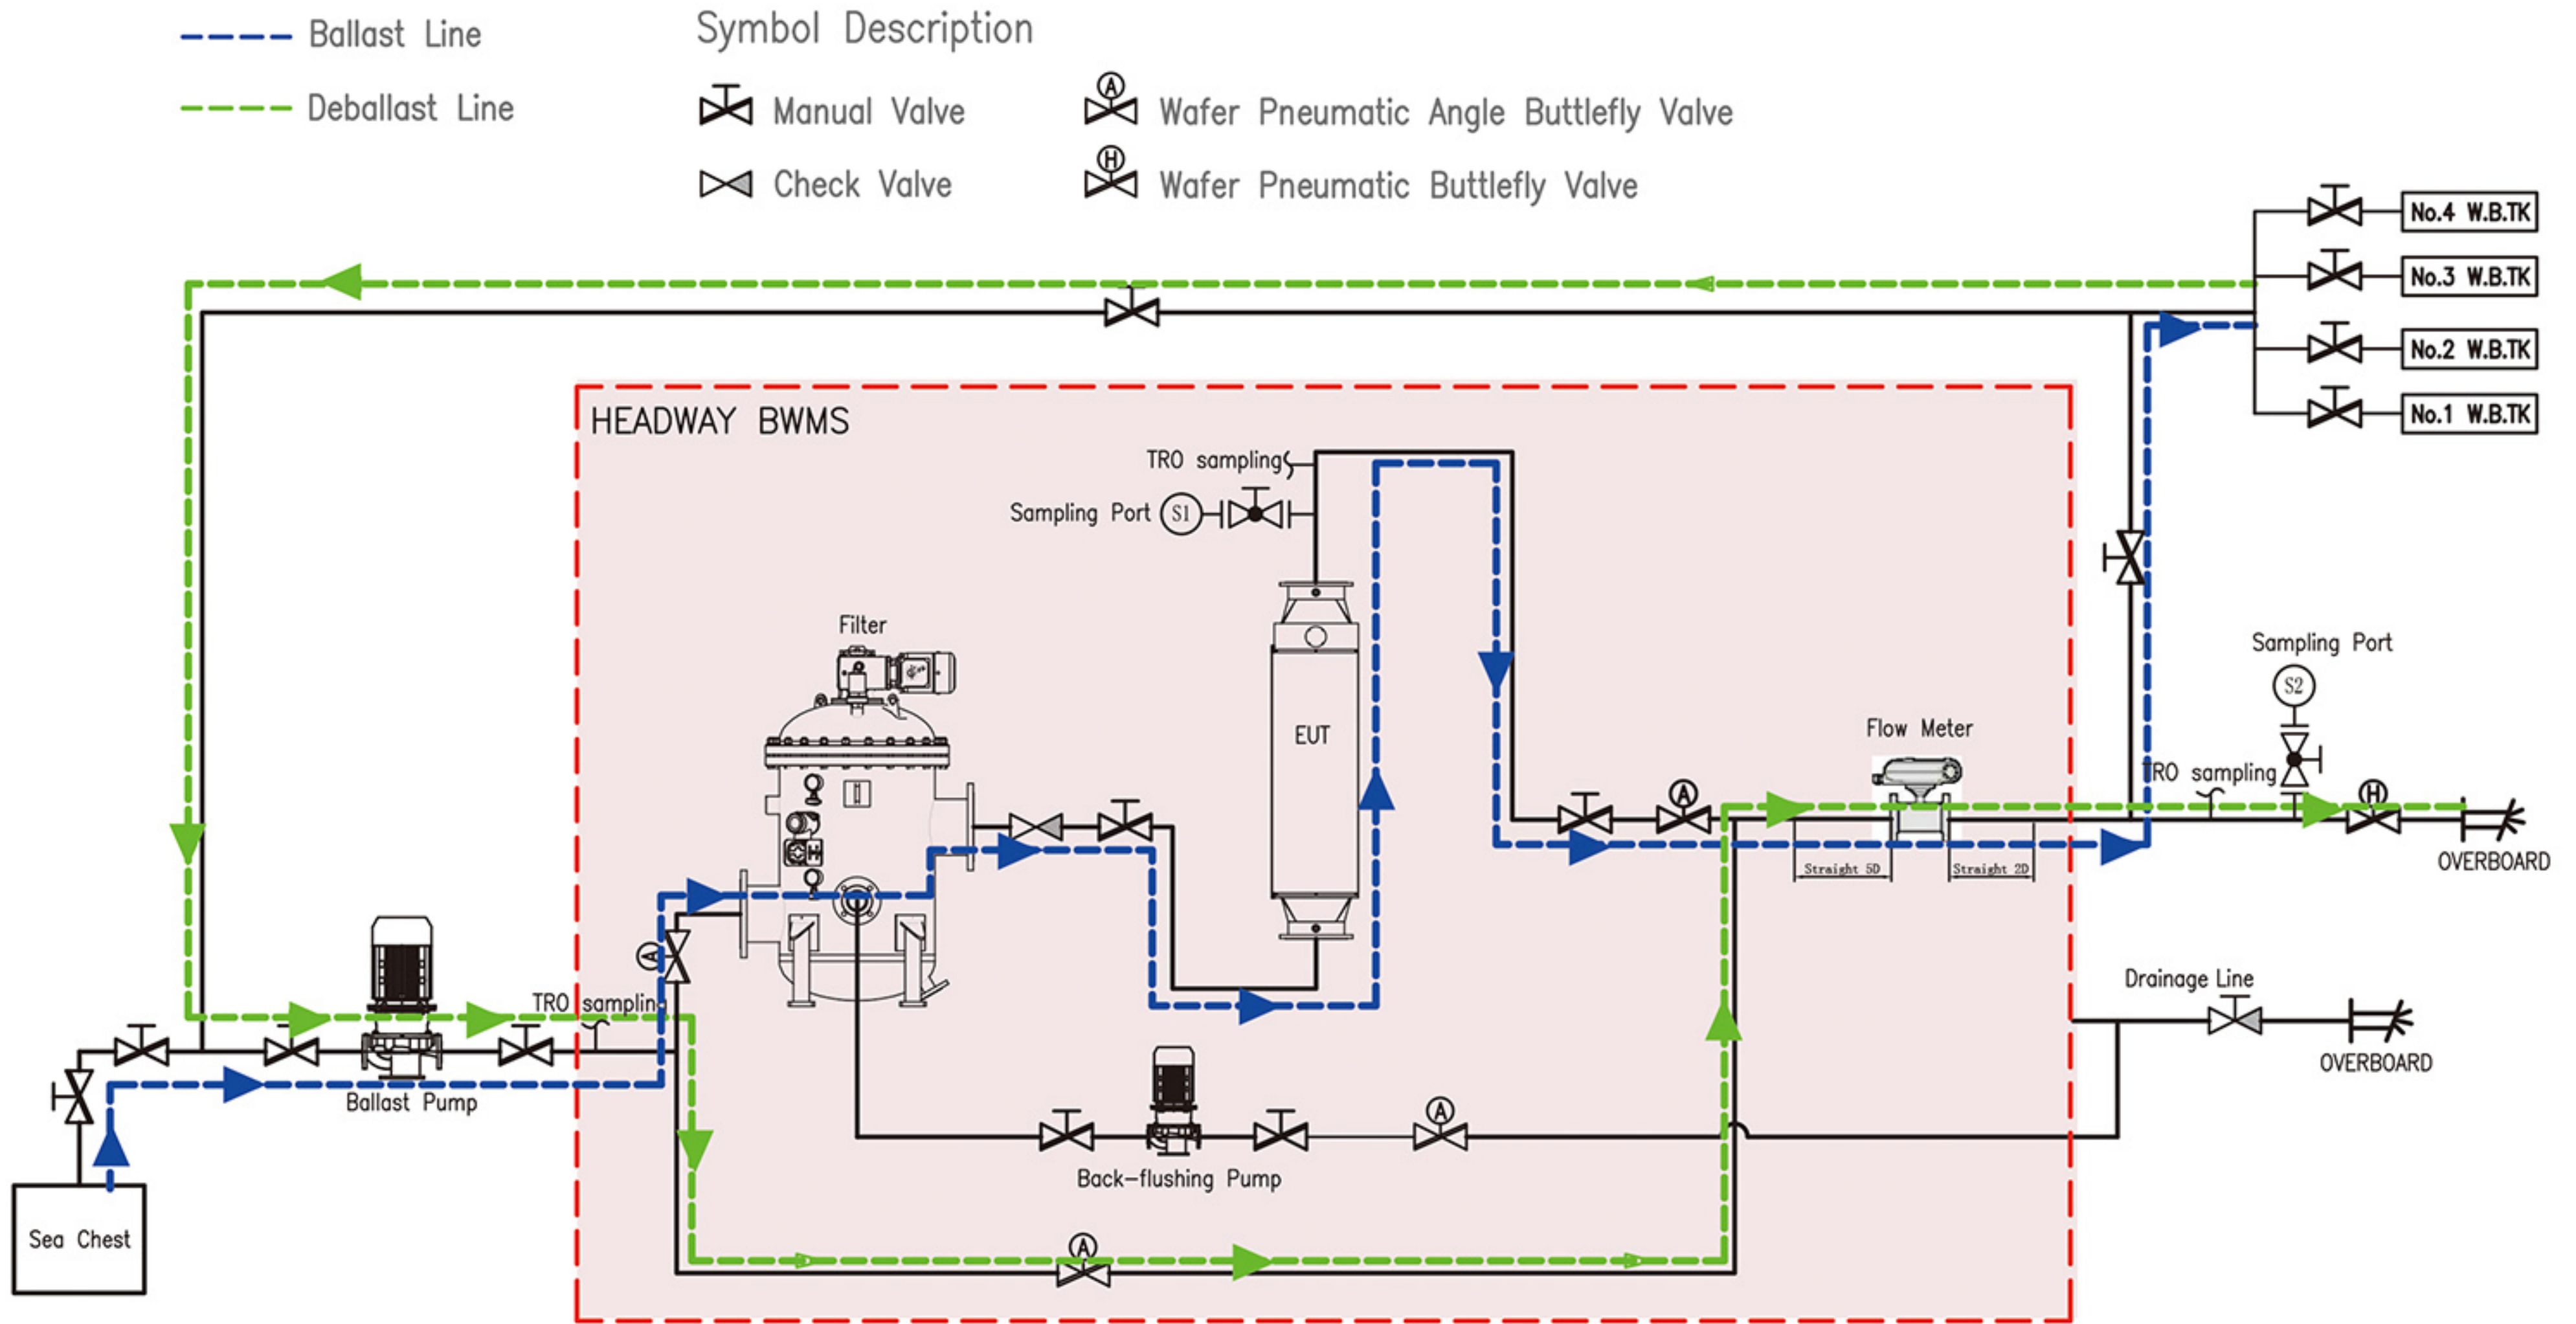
Ballast Line
Deballast Line

Symbol Description
Manual Valve
Check Valve
A Wafer Pneumatic Angle Buttlefly Valve
H Wafer Pneumatic Buttlefly Valve

No.4 W.B.TK
No.3 W.B.TK
No.2 W.B.TK
No.1 W.B.TK

HEADWAY BWMS
TRO sampling
Sampling Port S1
Filter
EUT
Flow Meter
Sampling Port
S2
TRO sampling
H
A
A
Straight 5D
Straight 2D
OVERBOARD
Drainage Line
OVERBOARD
TRO sampling
A
Ballast Pump
Back-flushing Pump
A
A
Sea Chest